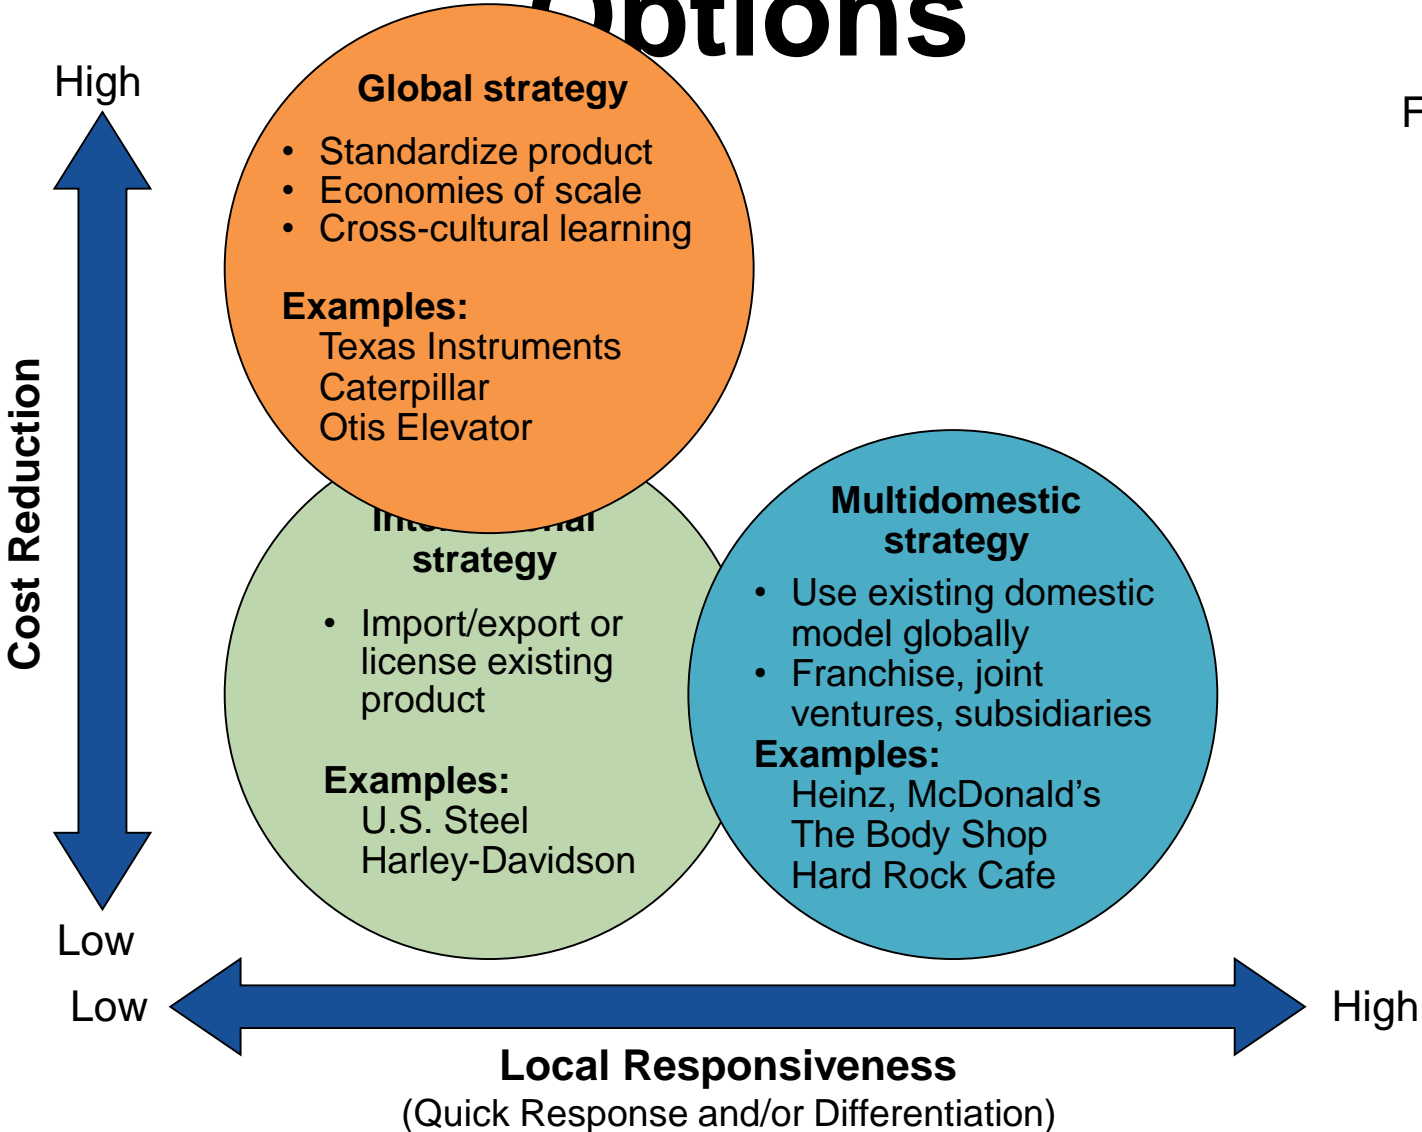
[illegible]ptions

F

High

Cost Reduction

Low

Global strategy

- Standardize product
- Economies of scale
- Cross-cultural learning

Examples:
Texas Instruments
Caterpillar
Otis Elevator

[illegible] strategy

- Import/export or license existing product

Examples:
U.S. Steel
Harley-Davidson

Multidomestic strategy

- Use existing domestic model globally
- Franchise, joint ventures, subsidiaries

Examples:
Heinz, McDonald’s
The Body Shop
Hard Rock Cafe

Low

High

Local Responsiveness
(Quick Response and/or Differentiation)